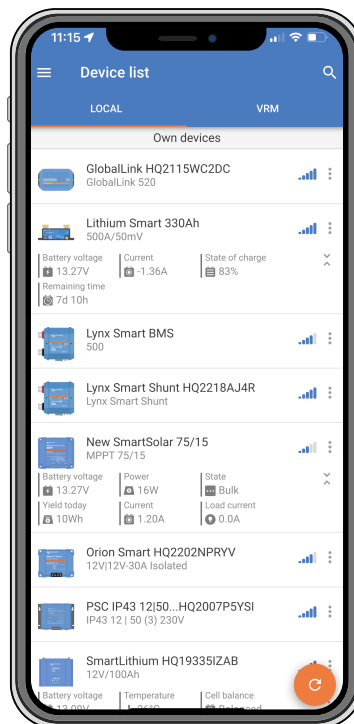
11:15

Device list

LOCAL

VRM

Own devices

GlobalLink HQ2115WC2DC
GlobalLink 520

Lithium Smart 330Ah
500A/50mV

Battery voltage
13.27V

Current
-1.36A

State of charge
83%

Remaining time
7d 10h

Lynx Smart BMS
500

Lynx Smart Shunt HQ2218AJ4R
Lynx Smart Shunt

New SmartSolar 75/15
MPPT 75/15

Battery voltage
13.27V

Power
16W

State
Bulk

Yield today
10Wh

Current
1.20A

Load current
0.0A

Orion Smart HQ2202NPRYV
12V|12V-30A Isolated

PSC IP43 12|50...HQ2007P5YSI
IP43 12 | 50 (3) 230V

SmartLithium HQ19335IZAB
12V/100Ah

Battery voltage
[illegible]

Temperature
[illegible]

Cell balance
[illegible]